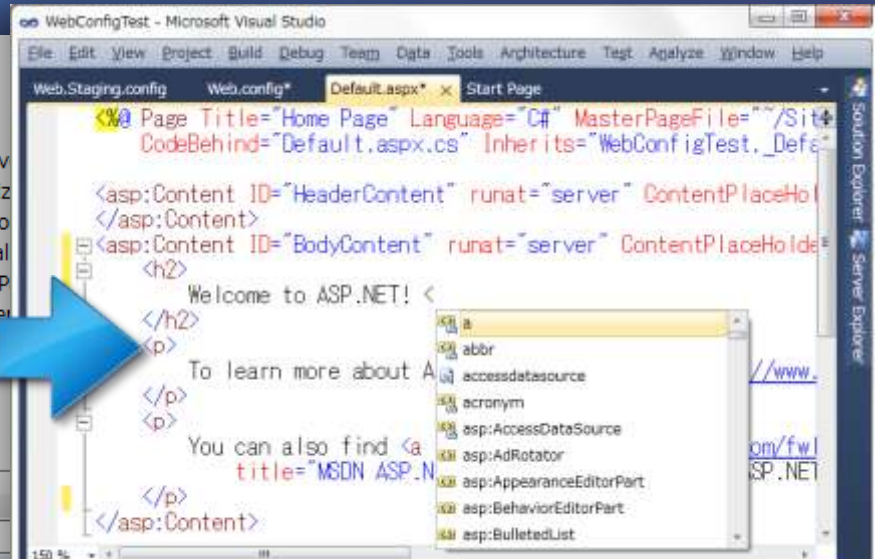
WebConfigTest - Microsoft Visual Studio

File Edit View Project Build Debug Team Data Tools Architecture Test Analyze Window Help

Web.Staging.config Web.config* Default.aspx* × Start Page

<%@ Page Title="Home Page" Language="C#" MasterPageFile="~/Sit
CodeBehind="Default.aspx.cs" Inherits="WebConfigTest._Defa

<asp:Content ID="HeaderContent" runat="server" ContentPlaceHo
</asp:Content>
<asp:Content ID="BodyContent" runat="server" ContentPlaceHolde
<h2>
Welcome to ASP.NET! <
</h2>
<p>
To learn more about A //www.
</p>
<p>
You can also find <a om/fwl
title="MSDN ASP.N SP.NET
</p>
</asp:Content>

a
abbr
accessdatasource
acronym
asp:AccessDataSource
asp:AdRotator
asp:AppearanceEditorPart
asp:BehaviorEditorPart
asp:BulletedList

Solution Explorer
Server Explorer

150 %